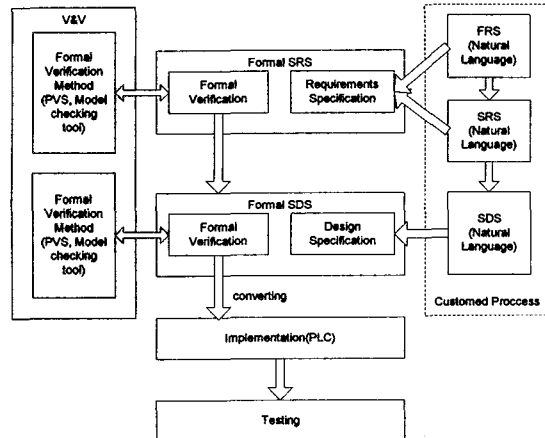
V&V

Formal Verification Method (PVS, Model checking tool)

Formal Verification Method (PVS, Model checking tool)

Formal SRS

Formal Verification

Requirements Specification

Formal SDS

Formal Verification

Design Specification

converting

Implementation(PLC)

Testing

FRS (Natural Language)

SRS (Natural Language)

SDS (Natural Language)

Customed Proccess